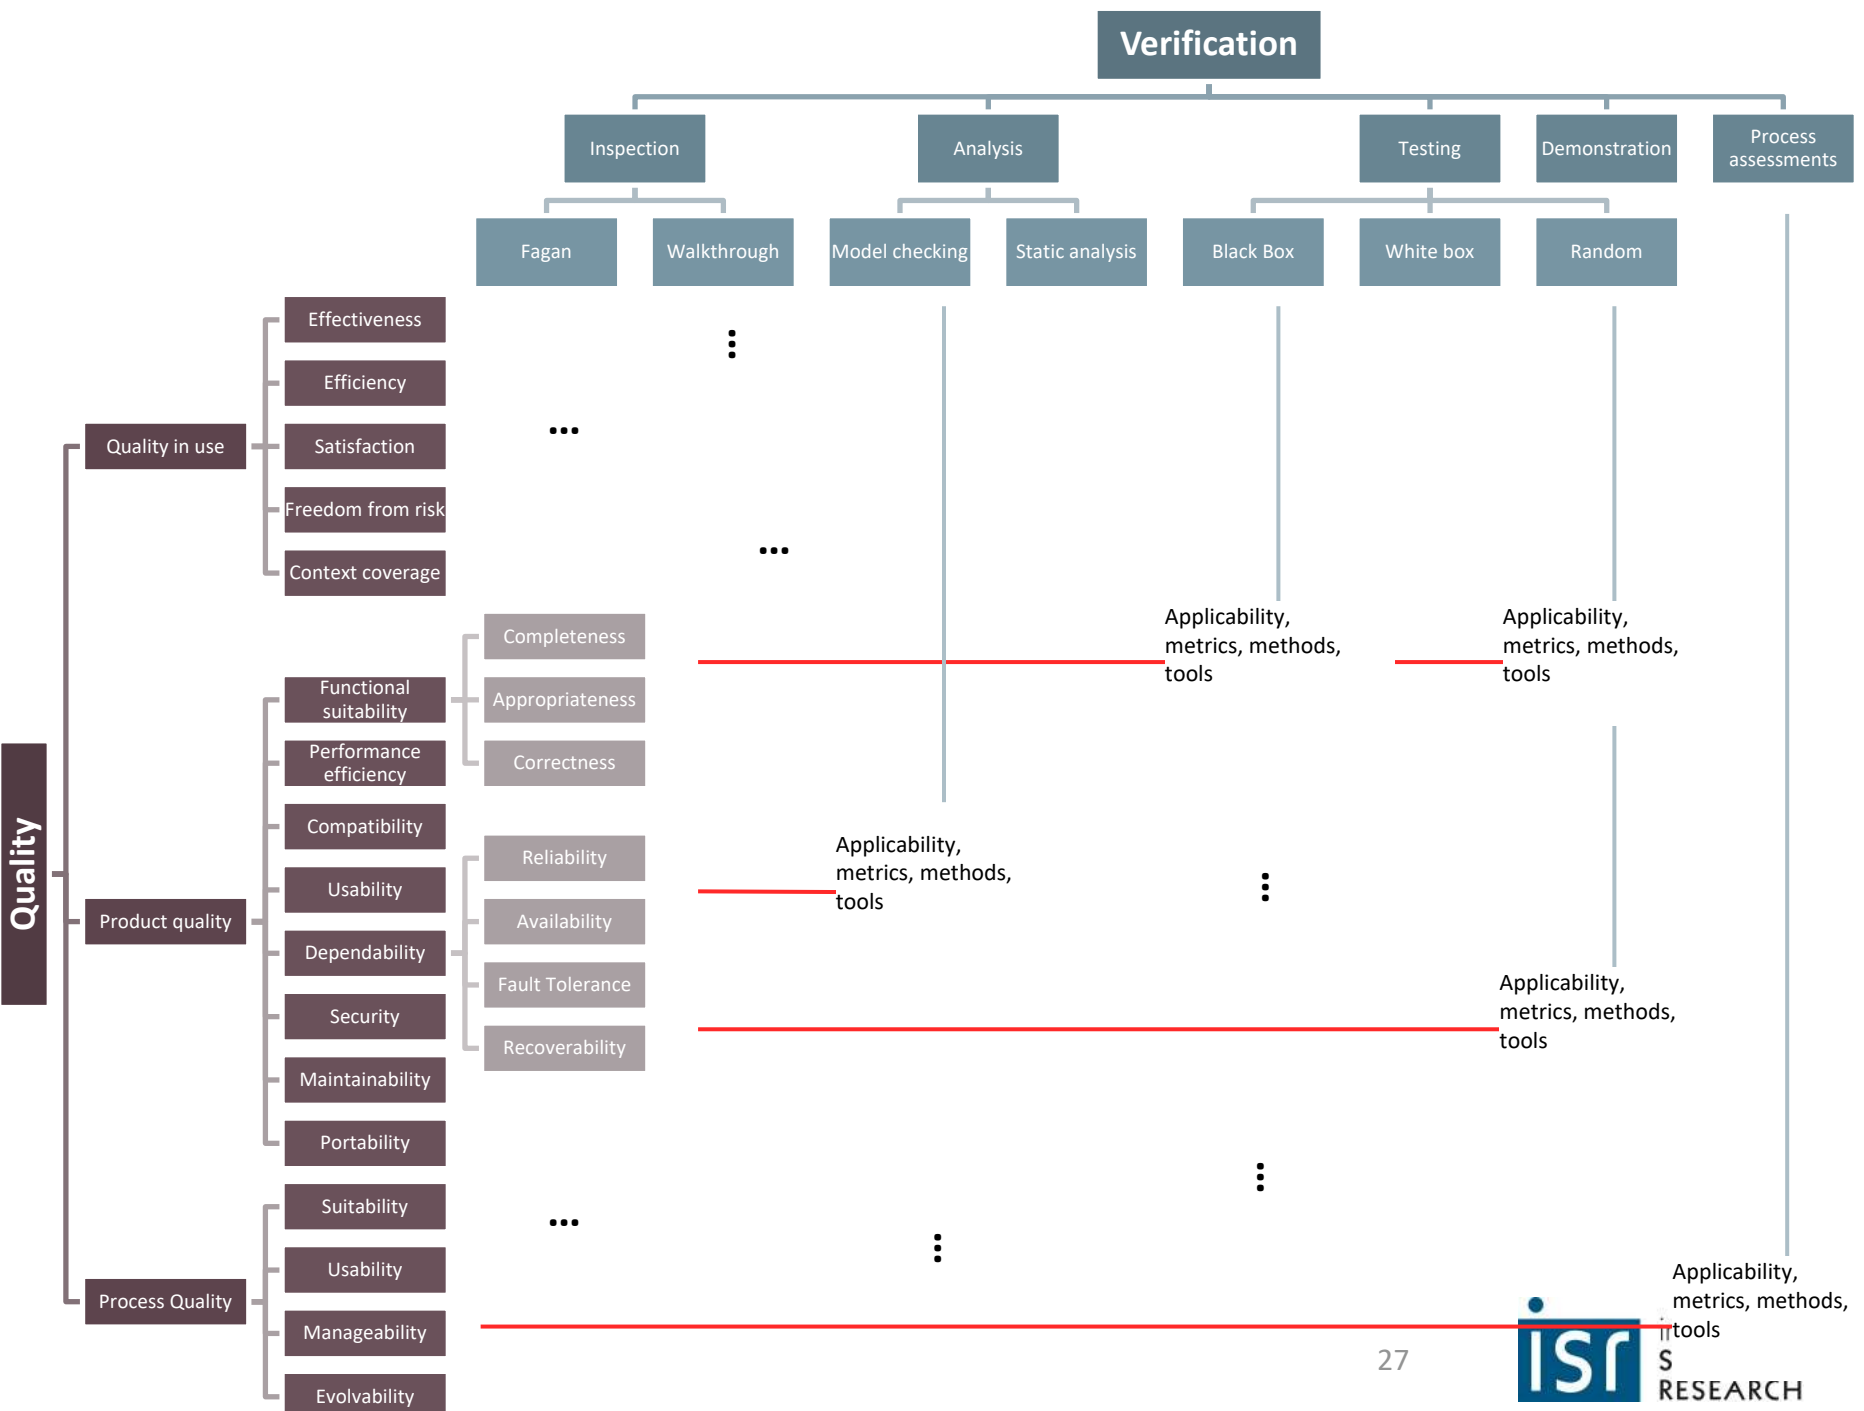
Verification

Inspection
Analysis
Testing
Demonstration
Process assessments

Fagan
Walkthrough
Model checking
Static analysis
Black Box
White box
Random

Quality

Quality in use
Effectiveness
Efficiency
Satisfaction
Freedom from risk
Context coverage

Product quality
Functional suitability
Completeness
Appropriateness
Correctness
Performance efficiency
Compatibility
Usability
Dependability
Reliability
Availability
Fault Tolerance
Recoverability
Security
Maintainability
Portability

Process Quality
Suitability
Usability
Manageability
Evolvability

Applicability, metrics, methods, tools

Applicability, metrics, methods, tools

Applicability, metrics, methods, tools

Applicability, metrics, methods, tools

Applicability, metrics, methods, tools

27

isr
S
RESEARCH